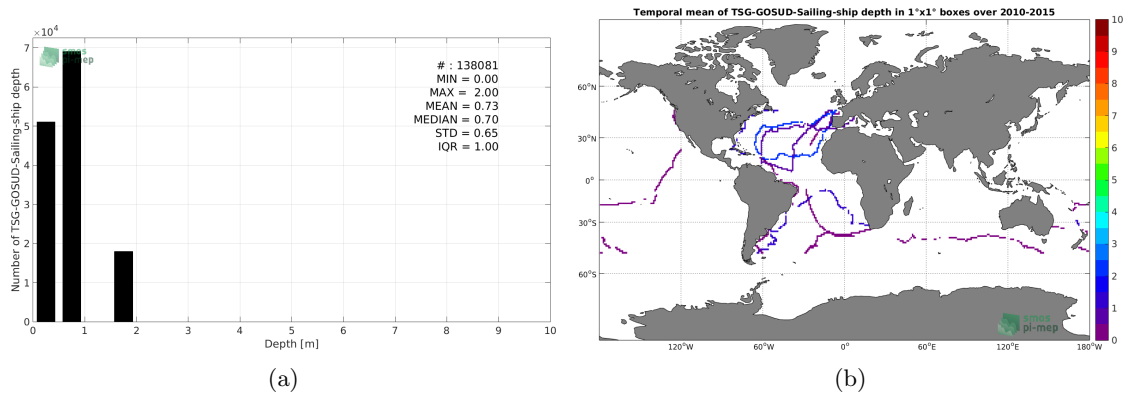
$\times 10^4$

smos pi-mep

# : 138081
MIN = 0.00
MAX = 2.00
MEAN = 0.73
MEDIAN = 0.70
STD = 0.65
IQR = 1.00

Number of TSG-GOSUD-Sailing-ship depth

7
6
5
4
3
2
1
0

0 1 2 3 4 5 6 7 8 9 10

Depth [m]

(a)

Temporal mean of TSG-GOSUD-Sailing-ship depth in 1°x1° boxes over 2010-2015

60°N
30°N
0°
30°S
60°S

120°W 60°W 0° 60°E 120°E 180°W

smos pi-mep

10
9
8
7
6
5
4
3
2
1
0

(b)